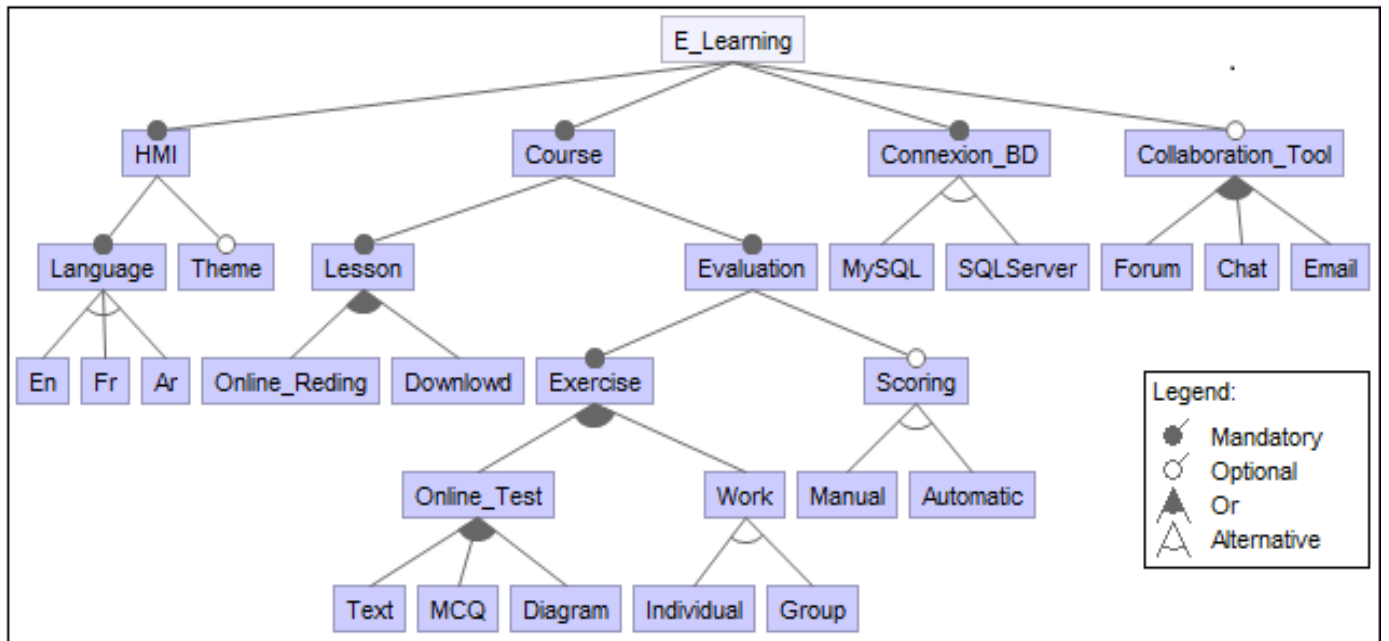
E_Learning

HMI
Course
Connexion_BD
Collaboration_Tool

Language
Theme
Lesson
Evaluation
MySQL
SQLServer
Forum
Chat
Email

En
Fr
Ar
Online_Reding
Downlowd
Exercise
Scoring

Online_Test
Work
Manual
Automatic

Text
MCQ
Diagram
Individual
Group

Legend:
Mandatory
Optional
Or
Alternative